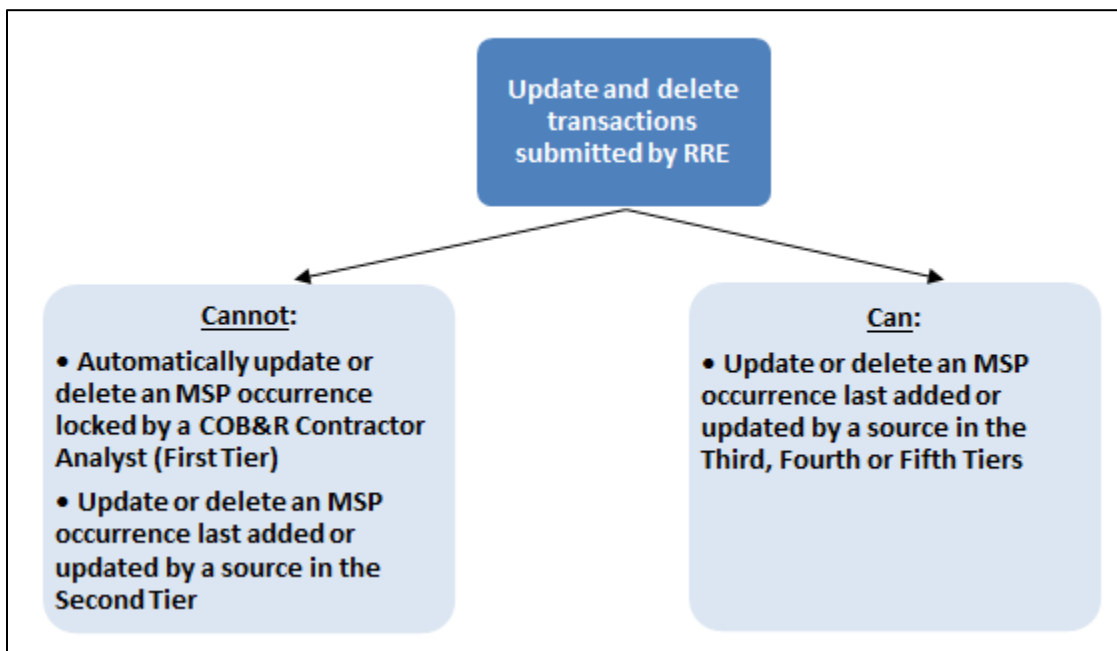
Update and delete transactions submitted by RRE

Cannot:

• Automatically update or delete an MSP occurrence locked by a COB&R Contractor Analyst (First Tier)

• Update or delete an MSP occurrence last added or updated by a source in the Second Tier

Can:

• Update or delete an MSP occurrence last added or updated by a source in the Third, Fourth or Fifth Tiers